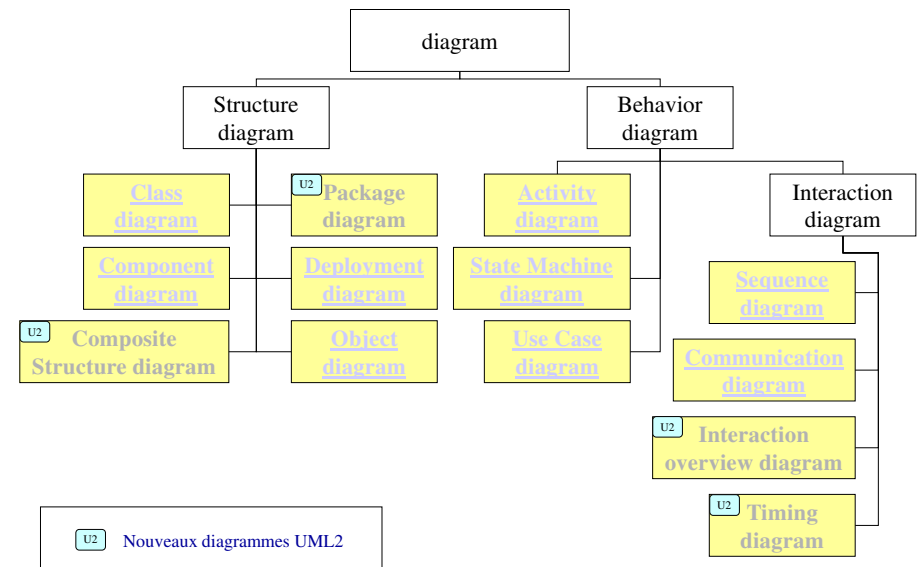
diagram

Structure diagram

Behavior diagram

Class diagram

U2 Package diagram

Component diagram

Deployment diagram

U2 Composite Structure diagram

Object diagram

Activity diagram

State Machine diagram

Use Case diagram

Interaction diagram

Sequence diagram

Communication diagram

U2 Interaction overview diagram

U2 Timing diagram

U2 Nouveaux diagrammes UML2